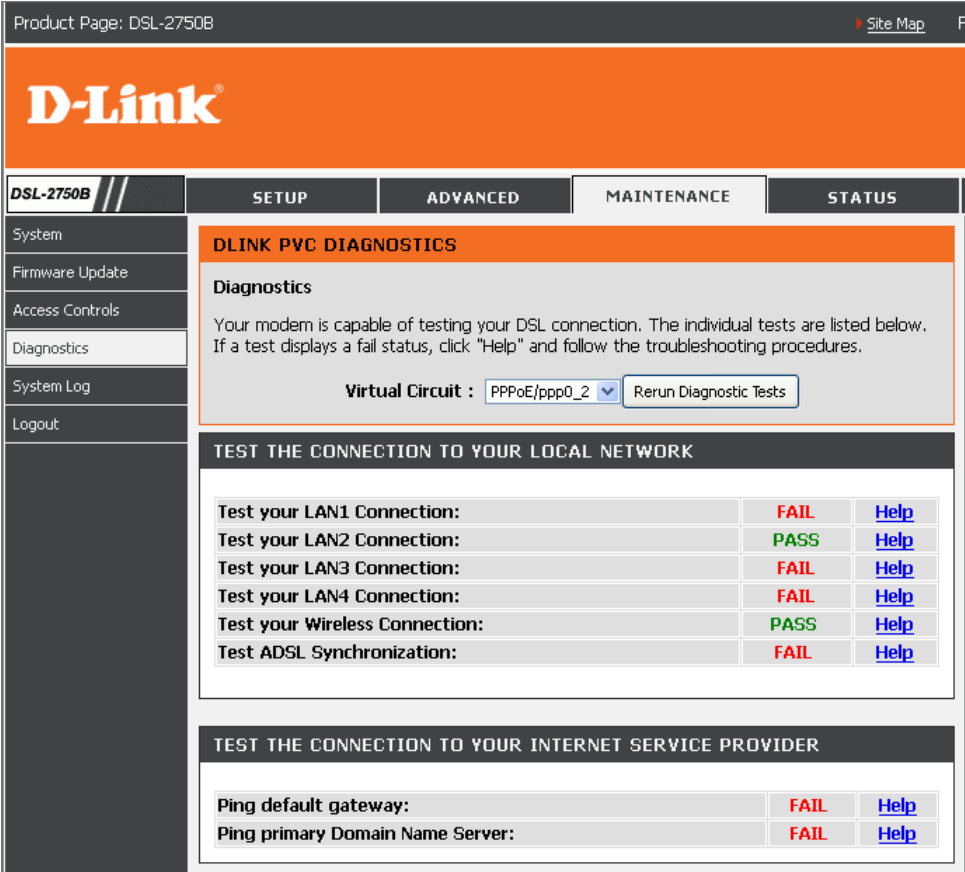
Product Page: DSL-2750B

Site Map

D-Link

DSL-2750B

SETUP | ADVANCED | MAINTENANCE | STATUS

System
Firmware Update
Access Controls
Diagnostics
System Log
Logout

DLINK PVC DIAGNOSTICS

Diagnostics

Your modem is capable of testing your DSL connection. The individual tests are listed below. If a test displays a fail status, click "Help" and follow the troubleshooting procedures.

Virtual Circuit : PPPoE/ppp0_2 Rerun Diagnostic Tests

TEST THE CONNECTION TO YOUR LOCAL NETWORK

| | | |
|---|---|---|
| Test your LAN1 Connection: | FAIL | Help |
| Test your LAN2 Connection: | PASS | Help |
| Test your LAN3 Connection: | FAIL | Help |
| Test your LAN4 Connection: | FAIL | Help |
| Test your Wireless Connection: | PASS | Help |
| Test ADSL Synchronization: | FAIL | Help |

TEST THE CONNECTION TO YOUR INTERNET SERVICE PROVIDER

| | | |
|---|---|---|
| Ping default gateway: | FAIL | Help |
| Ping primary Domain Name Server: | FAIL | Help |